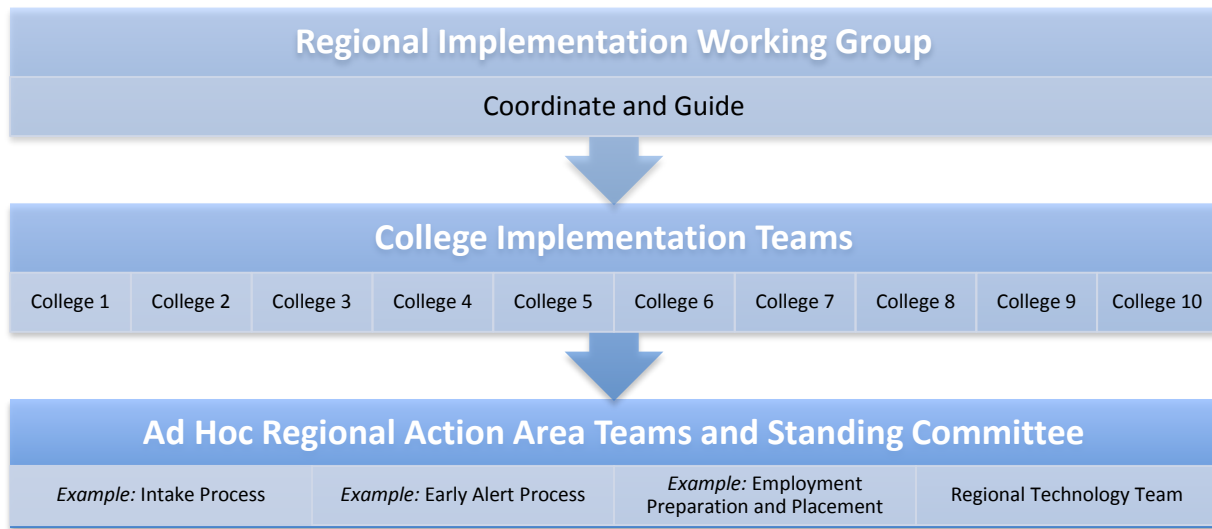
Regional Implementation Working Group

Coordinate and Guide

College Implementation Teams

| College 1 | College 2 | College 3 | College 4 | College 5 | College 6 | College 7 | College 8 | College 9 | College 10 |
|---|---|---|---|---|---|---|---|---|---|

Ad Hoc Regional Action Area Teams and Standing Committee

| *Example:* Intake Process | *Example:* Early Alert Process | *Example:* Employment Preparation and Placement | Regional Technology Team |
|---|---|---|---|